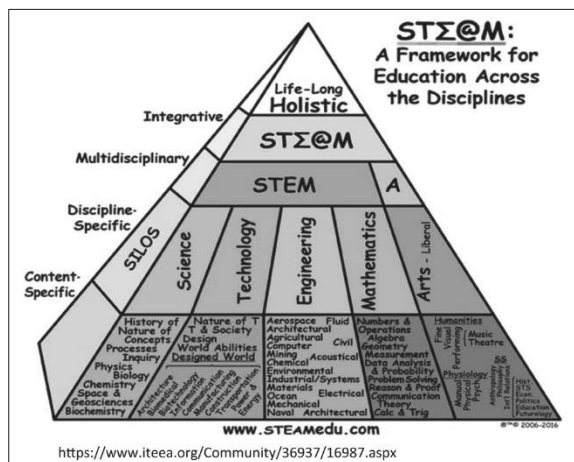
STΣ@M:
A Framework for Education Across the Disciplines

Life-Long Holistic

Integrative

STΣ@M

Multidisciplinary

STEM

A

Discipline-Specific

SILOS

Science

Technology

Engineering

Mathematics

Arts - Liberal

Content-Specific

History of Nature of Concepts Processes Inquiry Physics Biology Chemistry Space & Geosciences Biochemistry

Nature of T T & Society Design World Abilities Designed World

Architecture Biotechnology Communication Information Construction Manufacturing Transportation Power & Energy

Aerospace Fluid Architectural Agricultural Civil Computer Mining Acoustical Chemical Environmental Industrial/Systems Materials Ocean Electrical Mechanical Naval Architectural

Numbers & Operations Algebra Geometry Measurement Data Analysis & Probability Problem Solving Reason & Proof Communication Theory Calc & Trig

Humanities
Fine Visual Performing Music Theatre
Physiology
Manual Physical Psych. SS
Anthropology Philosophy Int'l Relations Hist STS Econ Politics Education Futurology

www.STEAMedu.com

®™© 2006-2016

https://www.iteea.org/Community/36937/16987.aspx